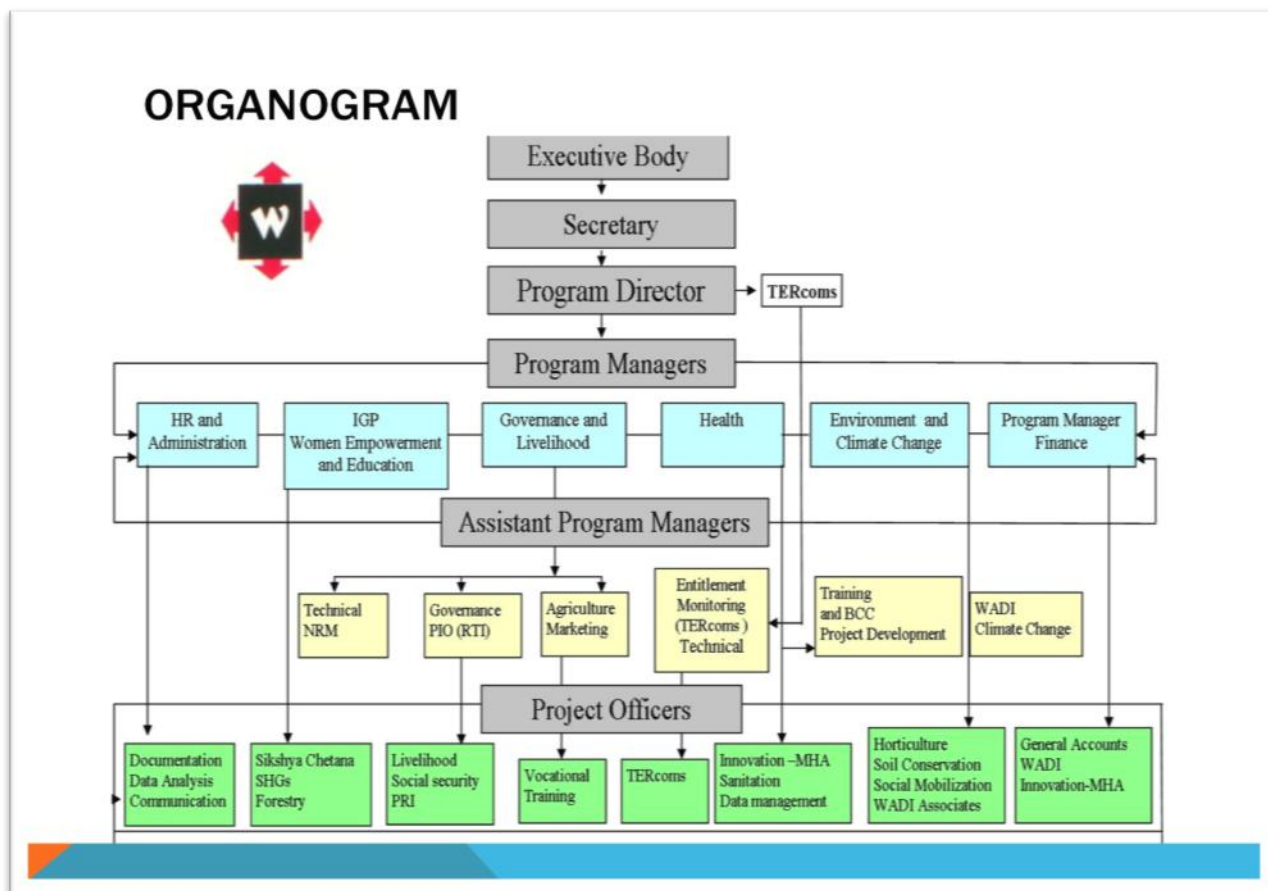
ORGANOGRAM

W

Executive Body

Secretary

Program Director

TERcoms

Program Managers

HR and Administration

IGP Women Empowerment and Education

Governance and Livelihood

Health

Environment and Climate Change

Program Manager Finance

Assistant Program Managers

Technical NRM

Governance PIO (RTI)

Agriculture Marketing

Entitlement Monitoring (TERcoms ) Technical

Training and BCC Project Development

WADI Climate Change

Project Officers

Documentation Data Analysis Communication

Sikshya Chetana SHGs Forestry

Livelihood Social security PRI

Vocational Training

TERcoms

Innovation –MHA Sanitation Data management

Horticulture Soil Conservation Social Mobilization WADI Associates

General Accounts WADI Innovation-MHA